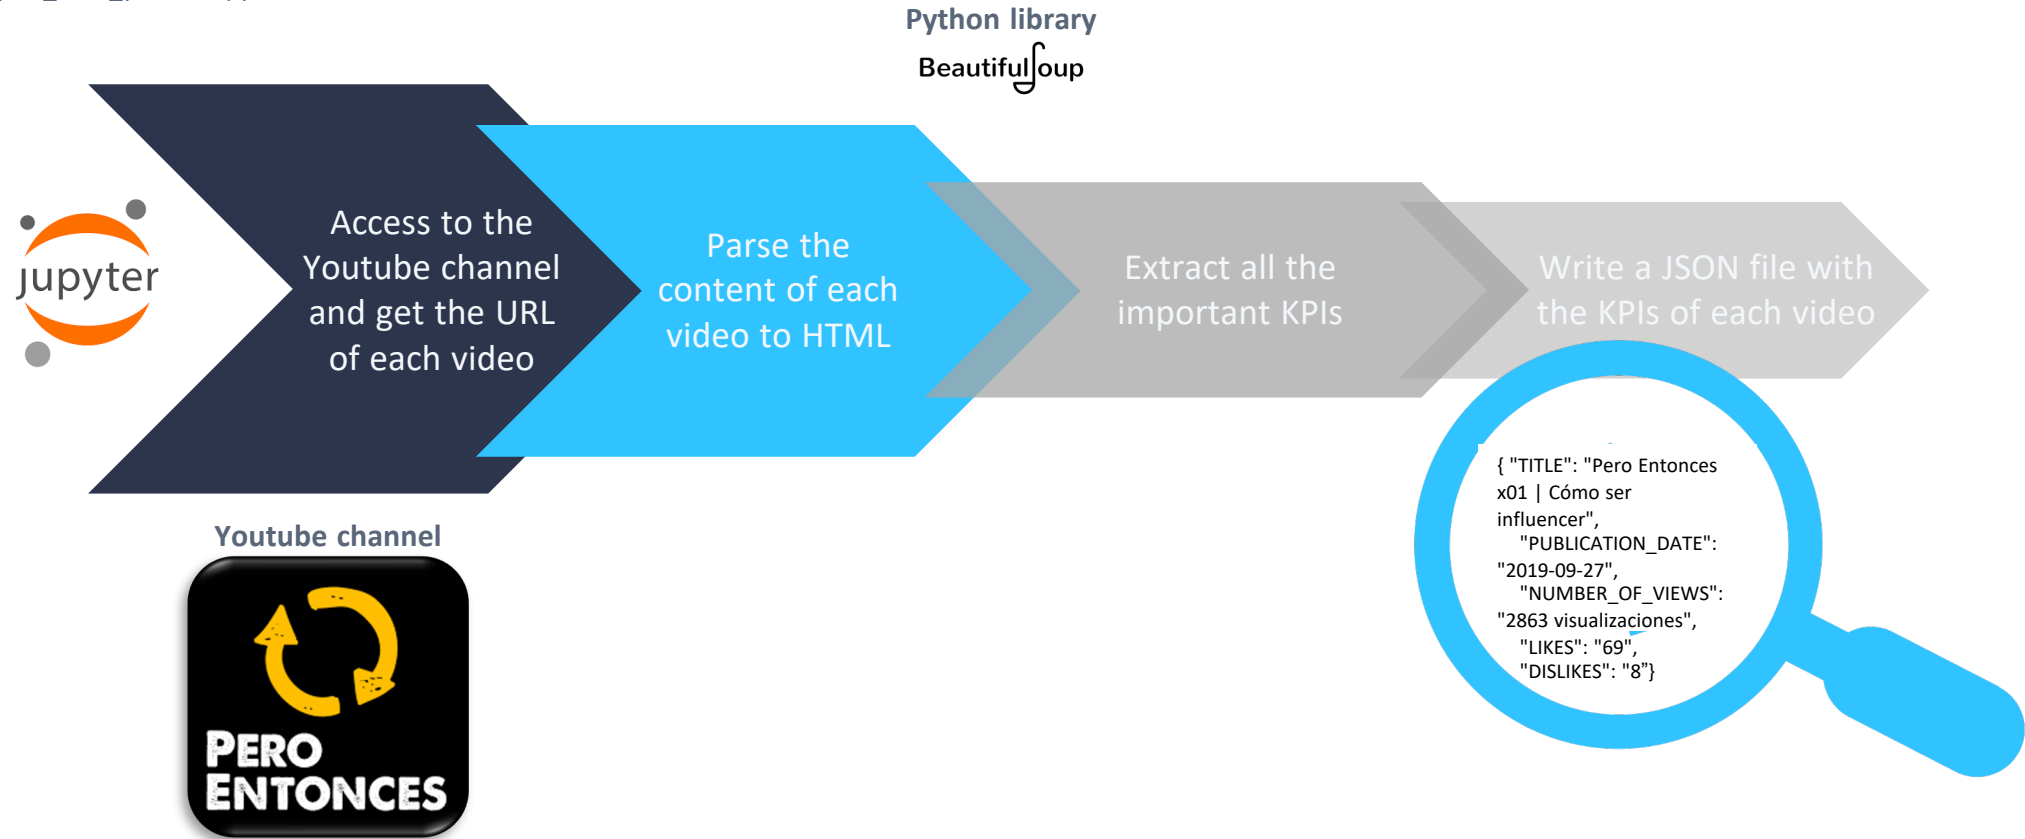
Python library

BeautifulSoup

jupyter

Access to the Youtube channel and get the URL of each video

Parse the content of each video to HTML

Extract all the important KPIs

Write a JSON file with the KPIs of each video

{ "TITLE": "Pero Entonces x01 | Cómo ser influencer",
"PUBLICATION_DATE": "2019-09-27",
"NUMBER_OF_VIEWS": "2863 visualizaciones",
"LIKES": "69",
"DISLIKES": "8"}

Youtube channel

PERO ENTONCES